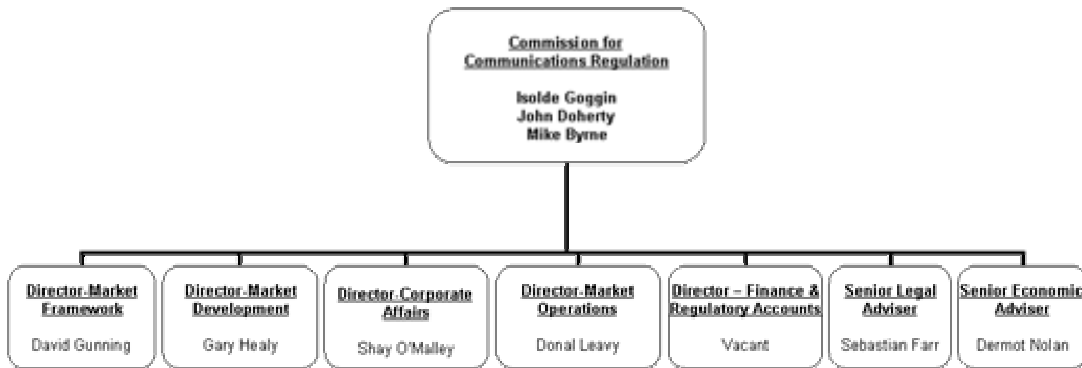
Commission for Communications Regulation

Isolde Goggin
John Doherty
Mike Byrne

Director-Market Framework

David Gunning

Director-Market Development

Gary Healy

Director-Corporate Affairs

Shay O'Malley

Director-Market Operations

Donal Leavy

Director – Finance & Regulatory Accounts

Vacant

Senior Legal Adviser

Sebastian Farr

Senior Economic Adviser

Dermot Nolan